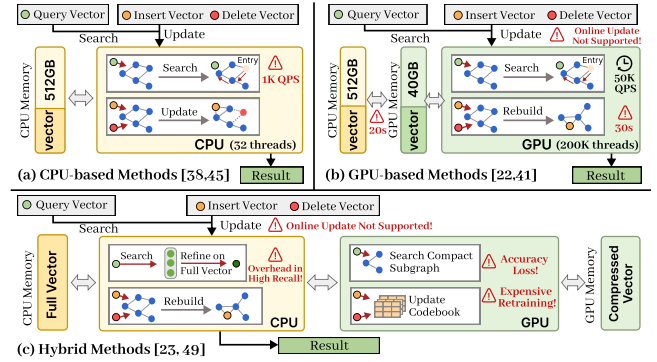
Query Vector
Insert Vector
Delete Vector
Search
Update
CPU Memory
512GB
vector
Search
Entry
1K QPS
Update
CPU (32 threads)
Result
(a) CPU-based Methods [38,45]

Query Vector
Insert Vector
Delete Vector
Search
Update
Online Update Not Supported!
CPU Memory
512GB
vector
20s
GPU Memory
40GB
vector
Search
Entry
50K QPS
Rebuild
30s
GPU (200K threads)
Result
(b) GPU-based Methods [22,41]

Query Vector
Insert Vector
Delete Vector
Search
Update
Online Update Not Supported!
CPU Memory
Full Vector
Search
Refine on Full Vector
Overhead in High Recall!
Rebuild
CPU
Search Compact Subgraph
Accuracy Loss!
Update Codebook
Expensive Retraining!
GPU
GPU Memory
Compressed Vector
Result
(c) Hybrid Methods [23, 49]